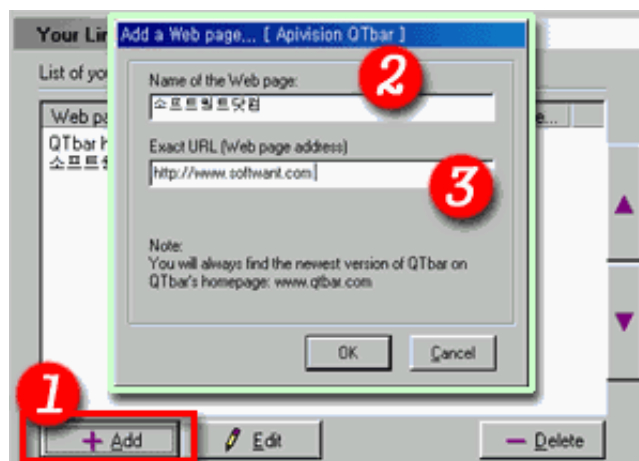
Your Li

List of yo

Web pa

QTbar h

소프트

e...

Add a Web page... [ Apivision QTbar ]

2

Name of the Web page:

소프트원트닷컴

Exact URL (Web page address)

http://www.softwant.com

3

Note:
You will always find the newest version of QTbar on QTbar's homepage: www.qtbar.com

OK

Cancel

1

+ Add

Edit

– Delete